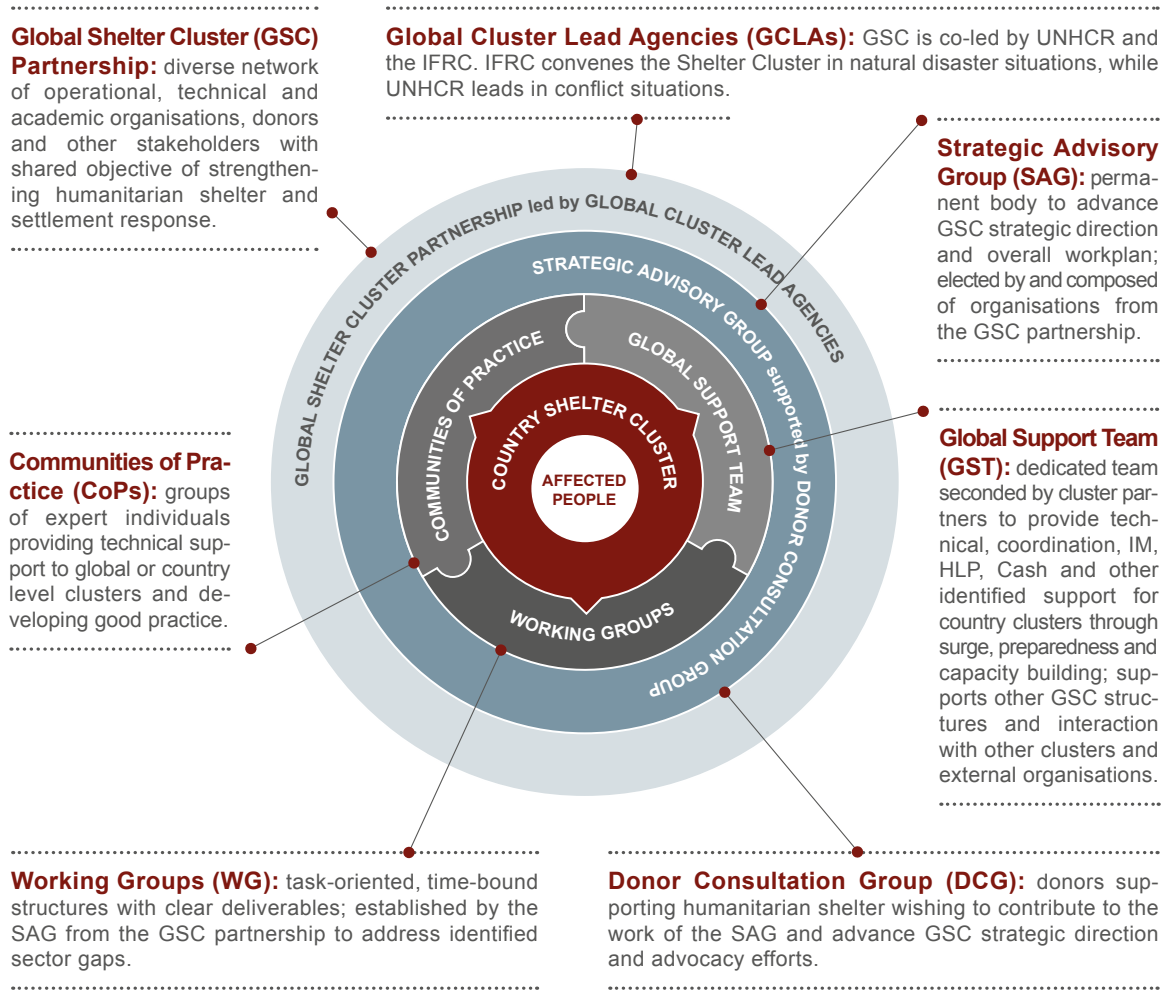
**Global Shelter Cluster (GSC) Partnership:** diverse network of operational, technical and academic organisations, donors and other stakeholders with shared objective of strengthening humanitarian shelter and settlement response.

**Global Cluster Lead Agencies (GCLAs):** GSC is co-led by UNHCR and the IFRC. IFRC convenes the Shelter Cluster in natural disaster situations, while UNHCR leads in conflict situations.

**Strategic Advisory Group (SAG):** permanent body to advance GSC strategic direction and overall workplan; elected by and composed of organisations from the GSC partnership.

GLOBAL SHELTER CLUSTER PARTNERSHIP led by GLOBAL CLUSTER LEAD AGENCIES

STRATEGIC ADVISORY GROUP supported by DONOR CONSULTATION GROUP

COMMUNITIES OF PRACTICE

GLOBAL SUPPORT TEAM

COUNTRY SHELTER CLUSTER

AFFECTED PEOPLE

WORKING GROUPS

**Communities of Practice (CoPs):** groups of expert individuals providing technical support to global or country level clusters and developing good practice.

**Global Support Team (GST):** dedicated team seconded by cluster partners to provide technical, coordination, IM, HLP, Cash and other identified support for country clusters through surge, preparedness and capacity building; supports other GSC structures and interaction with other clusters and external organisations.

**Working Groups (WG):** task-oriented, time-bound structures with clear deliverables; established by the SAG from the GSC partnership to address identified sector gaps.

**Donor Consultation Group (DCG):** donors supporting humanitarian shelter wishing to contribute to the work of the SAG and advance GSC strategic direction and advocacy efforts.